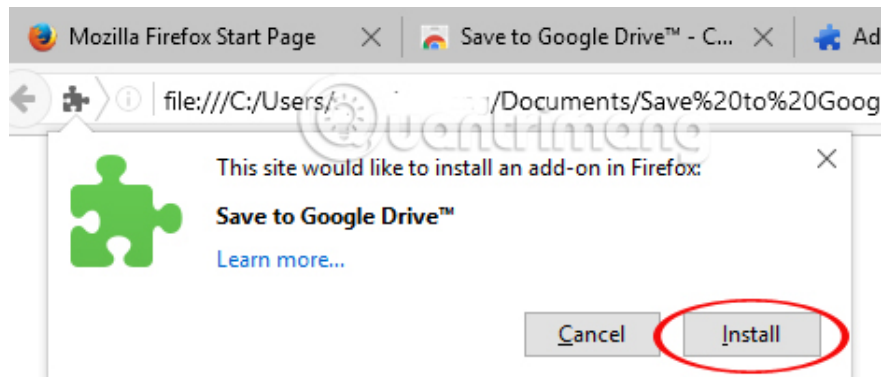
Mozilla Firefox Start Page ×
Save to Google Drive™ - C... ×
Ad

file:///C:/Users/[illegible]/Documents/Save%20to%20Goog

Quantrimang

This site would like to install an add-on in Firefox:

Save to Google Drive™

Learn more...

×

Cancel
Install